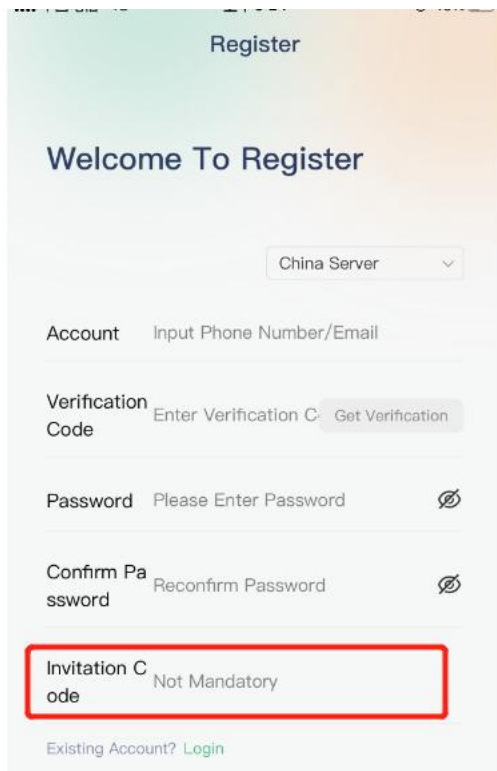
Register

Welcome To Register

China Server

Account Input Phone Number/Email

Verification Code Enter Verification C Get Verification

Password Please Enter Password

Confirm Password Reconfirm Password

Invitation Code Not Mandatory

Existing Account? Login